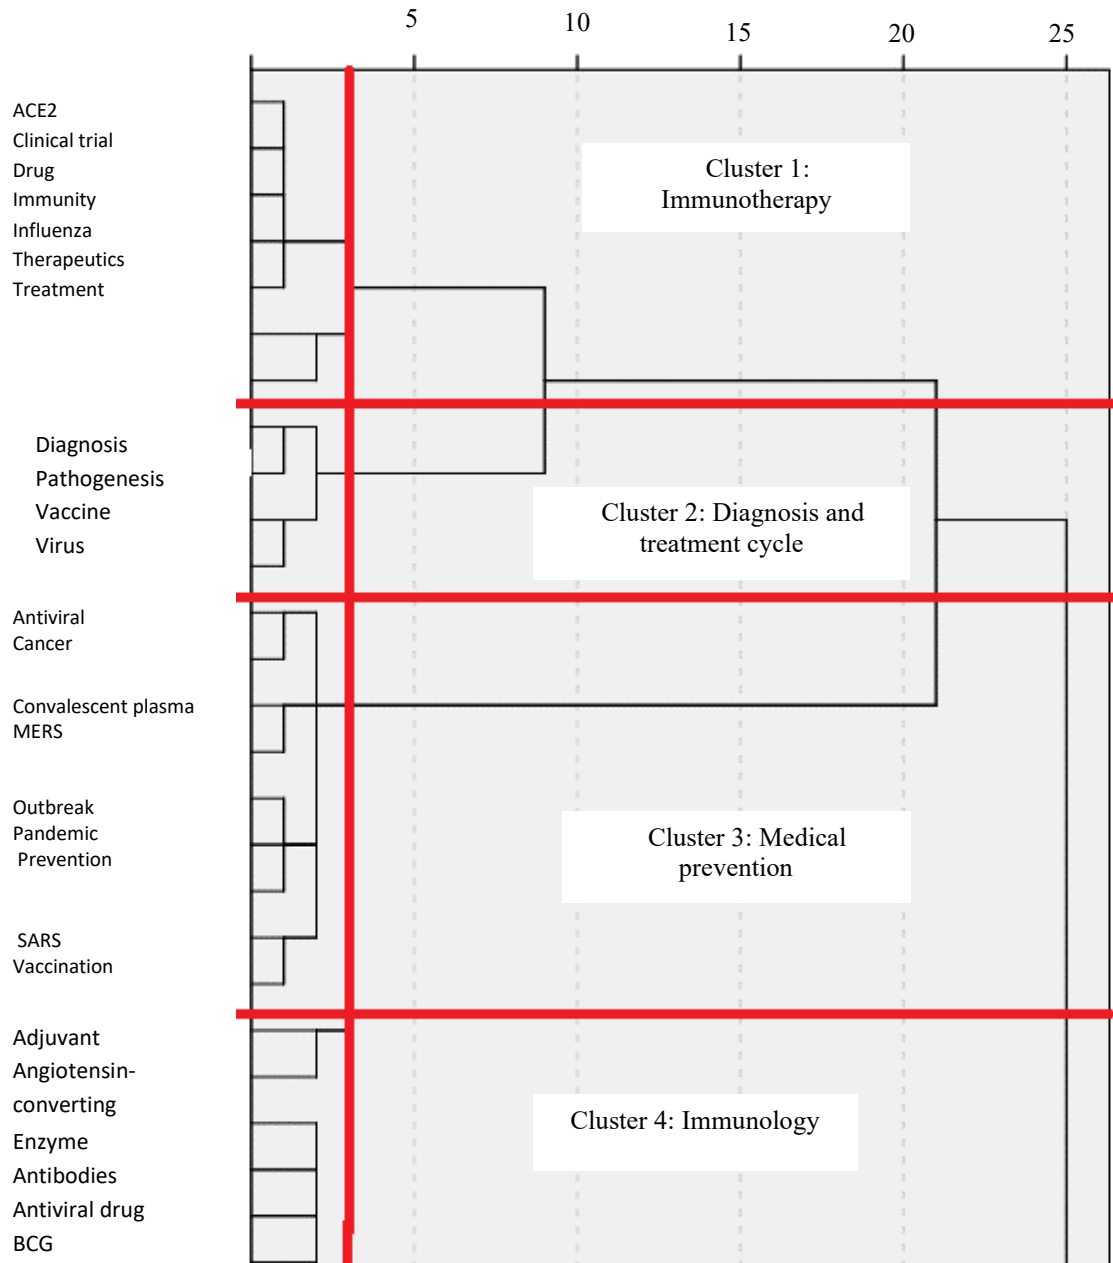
5 10 15 20 25

ACE2
Clinical trial
Drug
Immunity
Influenza
Therapeutics
Treatment

Cluster 1: Immunotherapy

Diagnosis
Pathogenesis
Vaccine
Virus

Cluster 2: Diagnosis and treatment cycle

Antiviral
Cancer
Convalescent plasma
MERS
Outbreak
Pandemic
Prevention
SARS
Vaccination

Cluster 3: Medical prevention

Adjuvant
Angiotensin-converting
Enzyme
Antibodies
Antiviral drug
BCG

Cluster 4: Immunology